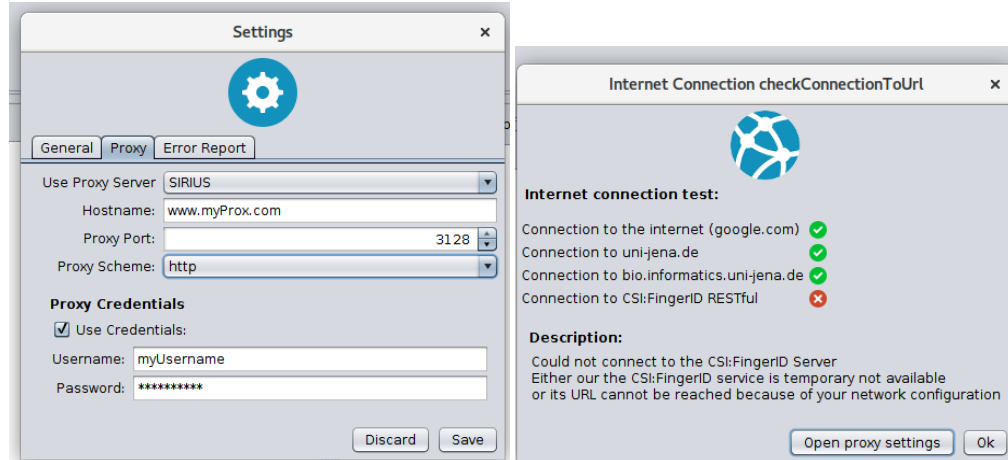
Settings ×

General Proxy Error Report

Use Proxy Server SIRIUS

Hostname: www.myProx.com

Proxy Port: 3128

Proxy Scheme: http

Proxy Credentials

Use Credentials:

Username: myUsername

Password: **********

Discard Save

Internet Connection checkConnectionToUrl ×

Internet connection test:

Connection to the internet (google.com)

Connection to uni-jena.de

Connection to bio.informatics.uni-jena.de

Connection to CSI:FingerID RESTful

Description:

Could not connect to the CSI:FingerID Server
Either our the CSI:FingerID service is temporary not available
or its URL cannot be reached because of your network configuration

Open proxy settings Ok